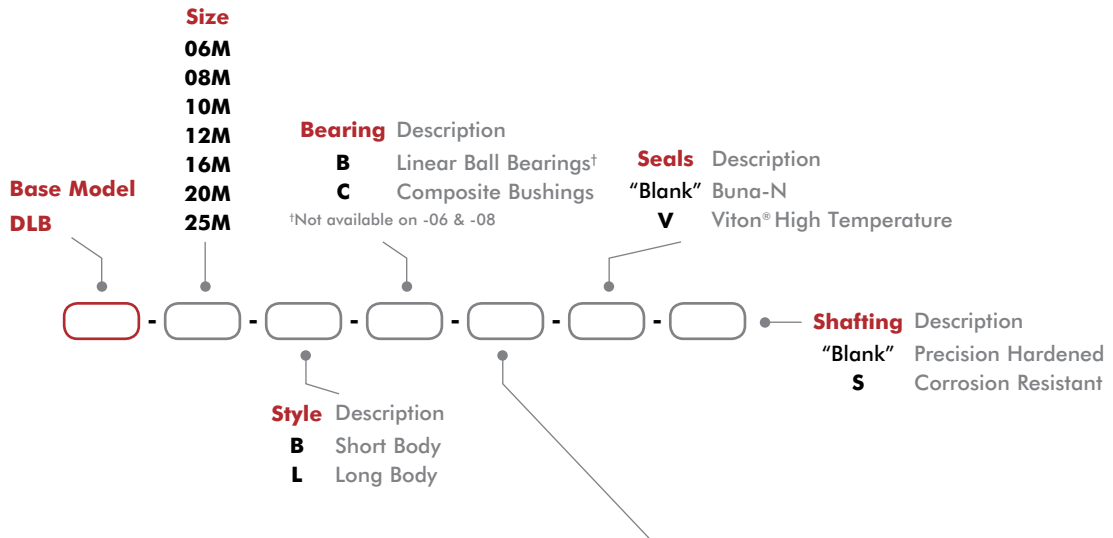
Size
06M
08M
10M
12M
16M
20M
25M

Base Model
DLB

Bearing Description
B Linear Ball Bearings†
C Composite Bushings
†Not available on -06 & -08

Seals Description
"Blank" Buna-N
V Viton® High Temperature

- - - - - -

Shafting Description
"Blank" Precision Hardened
S Corrosion Resistant

Style Description
B Short Body
L Long Body